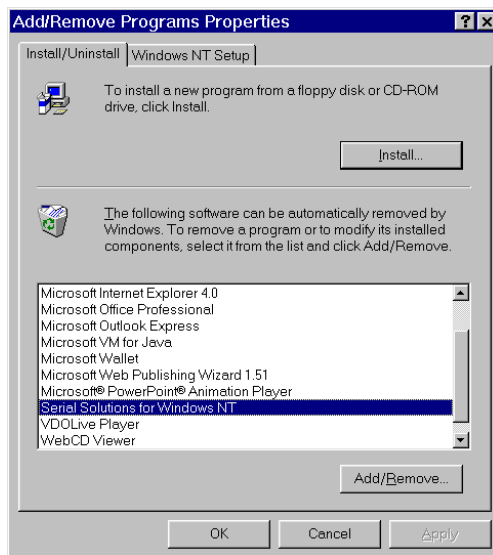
Add/Remove Programs Properties

? X

Install/Uninstall | Windows NT Setup

To install a new program from a floppy disk or CD-ROM drive, click Install.

Install...

The following software can be automatically removed by Windows. To remove a program or to modify its installed components, select it from the list and click Add/Remove.

Microsoft Internet Explorer 4.0
Microsoft Office Professional
Microsoft Outlook Express
Microsoft VM for Java
Microsoft Wallet
Microsoft Web Publishing Wizard 1.51
Microsoft® PowerPoint® Animation Player
Serial Solutions for Windows NT
VDOLive Player
WebCD Viewer

Add/Remove...

OK | Cancel | Apply